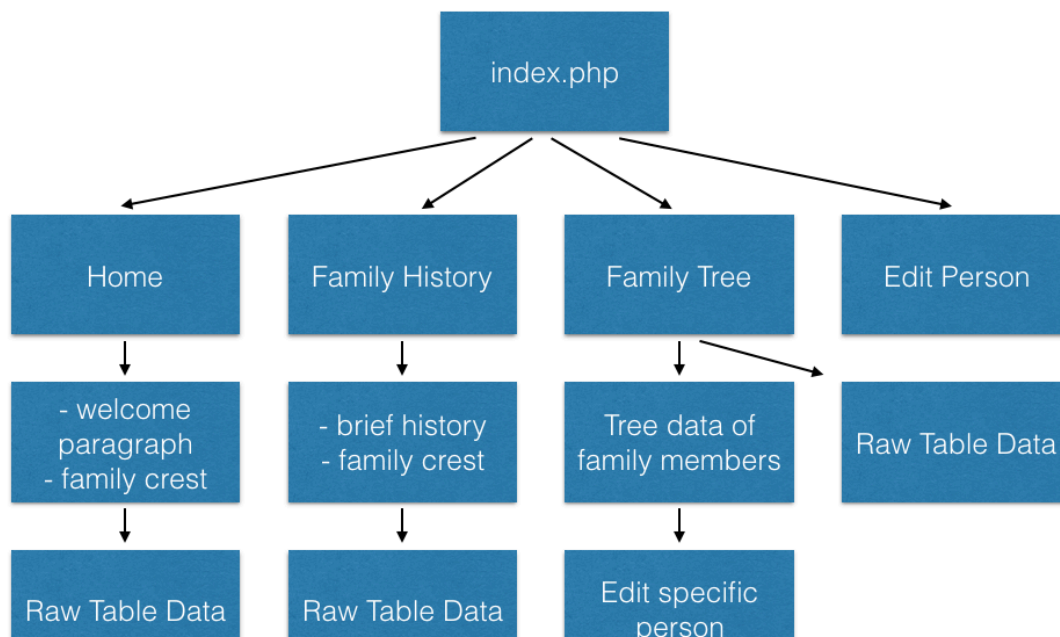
index.php

Home

Family History

Family Tree

Edit Person

- welcome paragraph
- family crest

- brief history
- family crest

Tree data of family members

Raw Table Data

Raw Table Data

Raw Table Data

Edit specific person